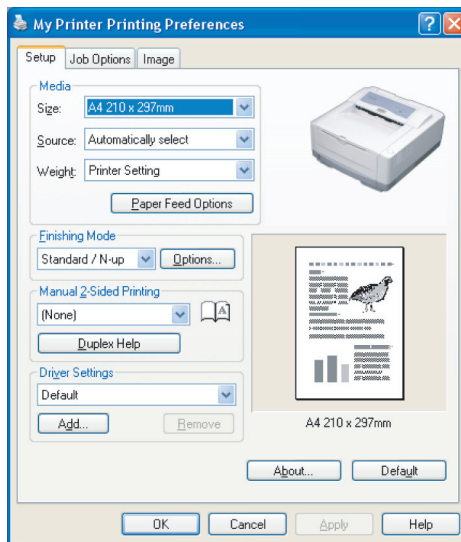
My Printer Printing Preferences

Setup | Job Options | Image

Media
Size: A4 210 x 297mm
Source: Automatically select
Weight: Printer Setting
Paper Feed Options

Finishing Mode
Standard / N-up
Options...

Manual 2-Sided Printing
(None)
Duplex Help

Driver Settings
Default
Add...
Remove

A4 210 x 297mm

About...
Default

OK
Cancel
Apply
Help